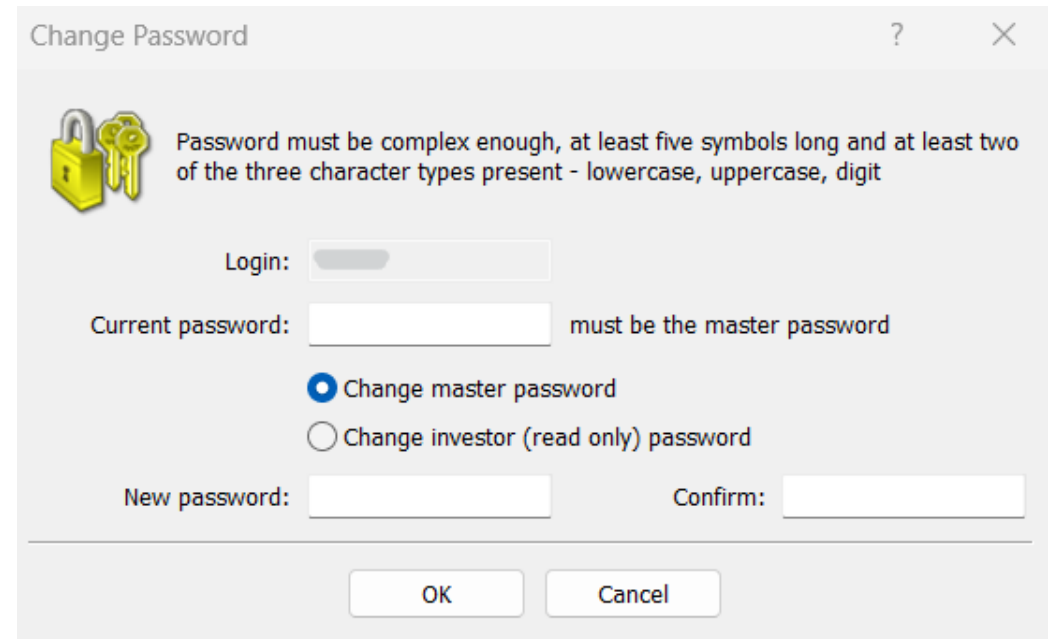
Change Password ? ✕

Password must be complex enough, at least five symbols long and at least two of the three character types present - lowercase, uppercase, digit

Login: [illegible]

Current password: must be the master password

Change master password

Change investor (read only) password

New password: Confirm:

OK Cancel